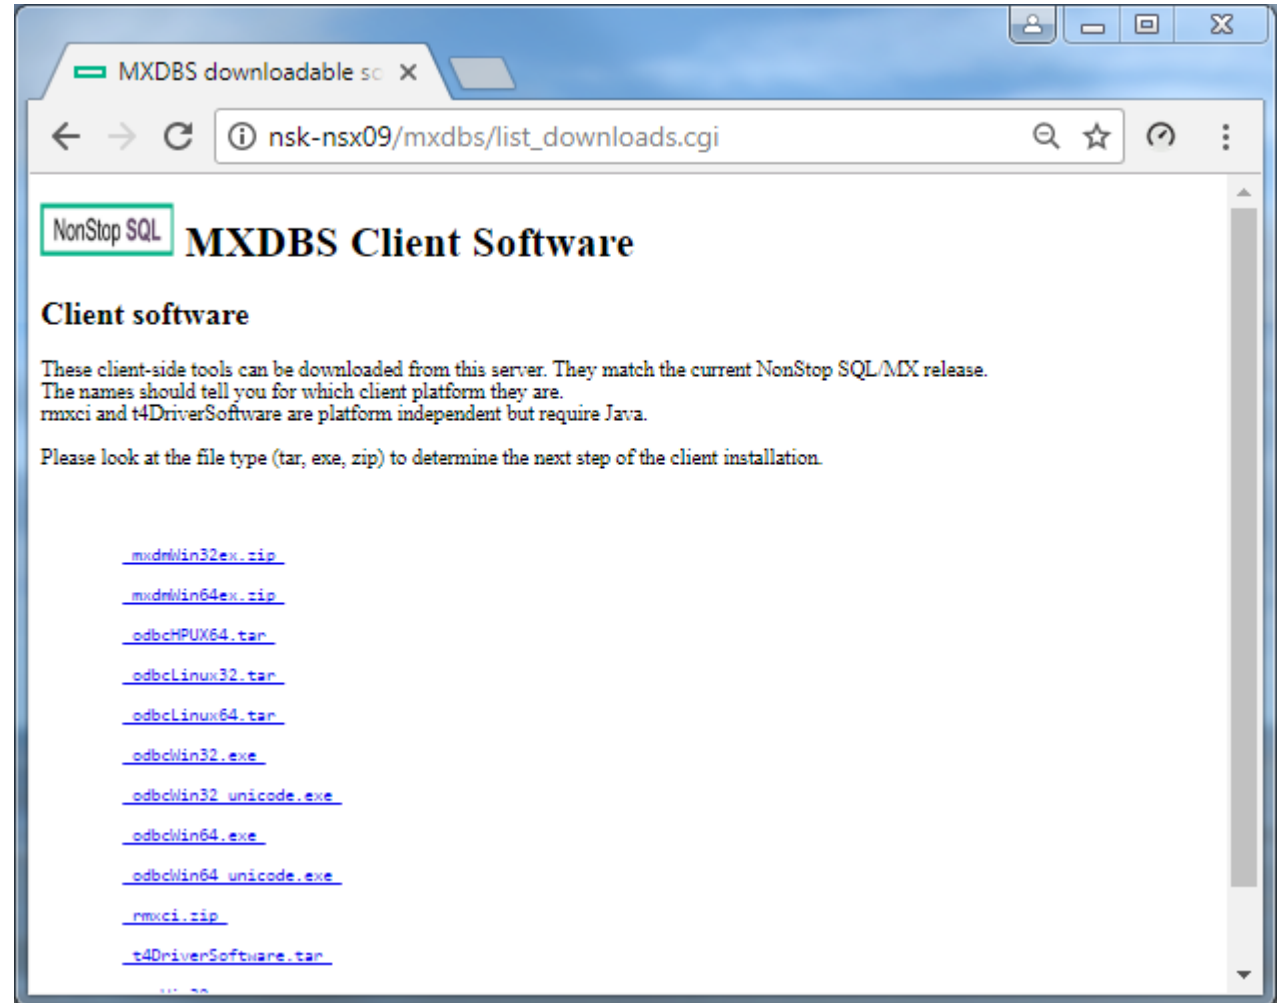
MXDBS downloadable sc ×

nsk-nsx09/mxdbs/list_downloads.cgi

NonStop SQL MXDBS Client Software

Client software

These client-side tools can be downloaded from this server. They match the current NonStop SQL/MX release.
The names should tell you for which client platform they are.
rmxci and t4DriverSoftware are platform independent but require Java.

Please look at the file type (tar, exe, zip) to determine the next step of the client installation.

mxdmWin32ex.zip

mxdmWin64ex.zip

odbcHPUX64.tar

odbcLinux32.tar

odbcLinux64.tar

odbcWin32.exe

odbcWin32_unicode.exe

odbcWin64.exe

odbcWin64_unicode.exe

rmxci.zip

t4DriverSoftware.tar

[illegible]